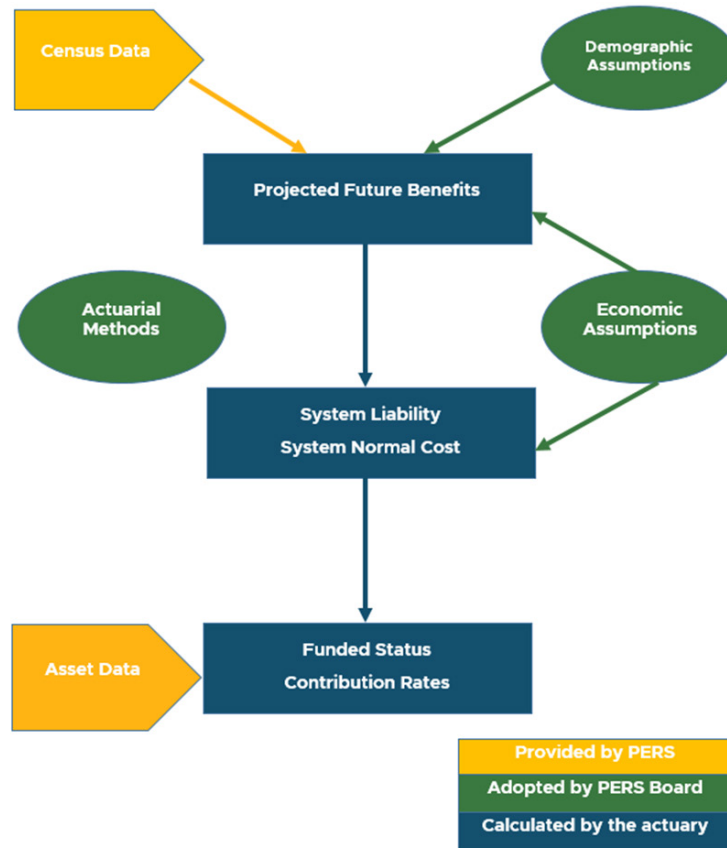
Census Data

Demographic Assumptions

Projected Future Benefits

Actuarial Methods

Economic Assumptions

System Liability

System Normal Cost

Asset Data

Funded Status

Contribution Rates

Provided by PERS

Adopted by PERS Board

Calculated by the actuary